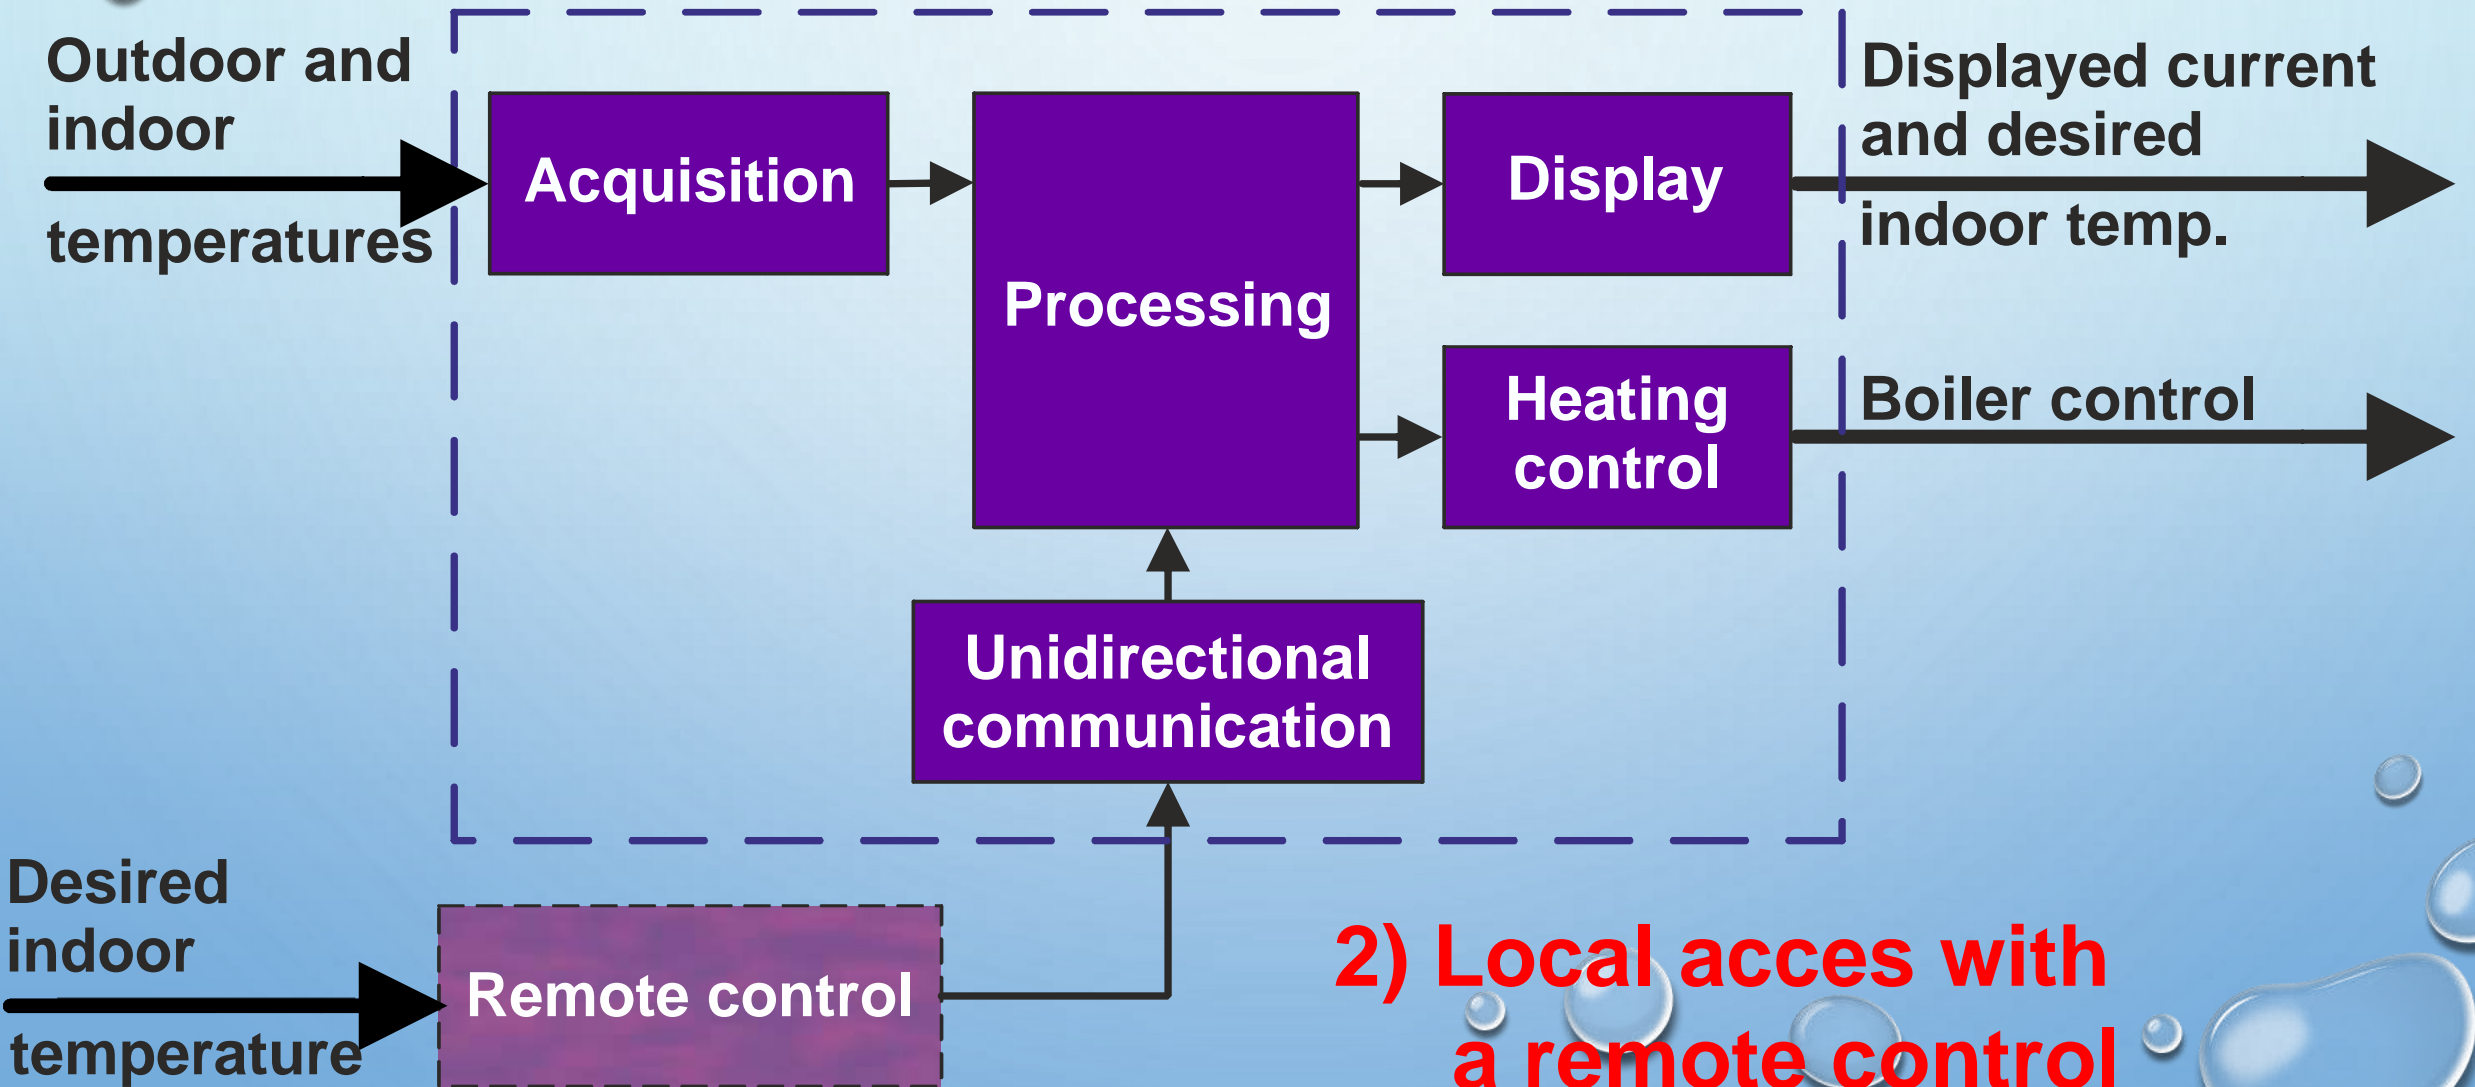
Outdoor and indoor temperatures

Acquisition

Processing

Display

Displayed current and desired indoor temp.

Heating control

Boiler control

Unidirectional communication

Desired indoor temperature

Remote control

2) Local acces with a remote control